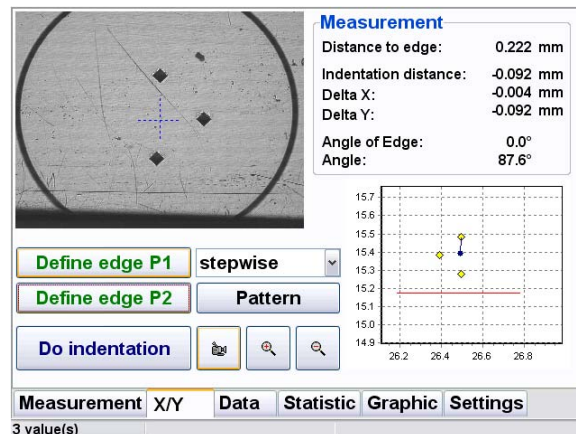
Measurement

| | |
|---|---|
| Distance to edge: | 0.222 mm |
| Indentation distance: | -0.092 mm |
| Delta X: | -0.004 mm |
| Delta Y: | -0.092 mm |
| Angle of Edge: | 0.0° |
| Angle: | 87.6° |

15.7
15.6
15.5
15.4
15.3
15.2
15.1
15.0
14.9
26.2 26.4 26.6 26.8

Define edge P1
stepwise
Define edge P2
Pattern
Do indentation

Measurement X/Y Data Statistic Graphic Settings

3 value(s)